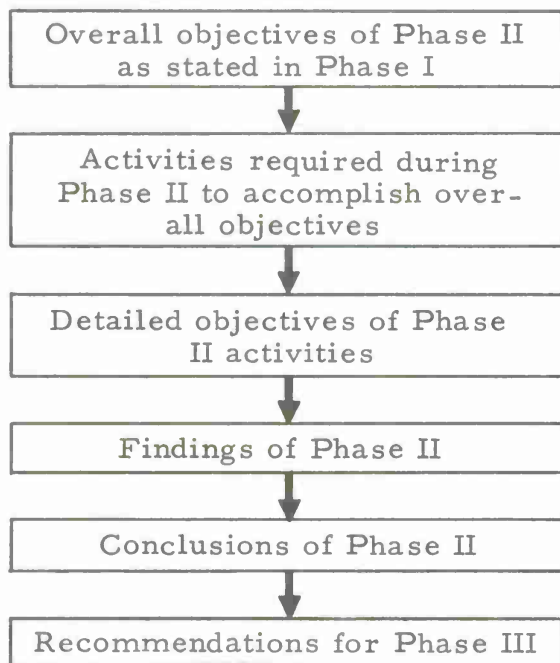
Overall objectives of Phase II as stated in Phase I

Activities required during Phase II to accomplish overall objectives

Detailed objectives of Phase II activities

Findings of Phase II

Conclusions of Phase II

Recommendations for Phase III